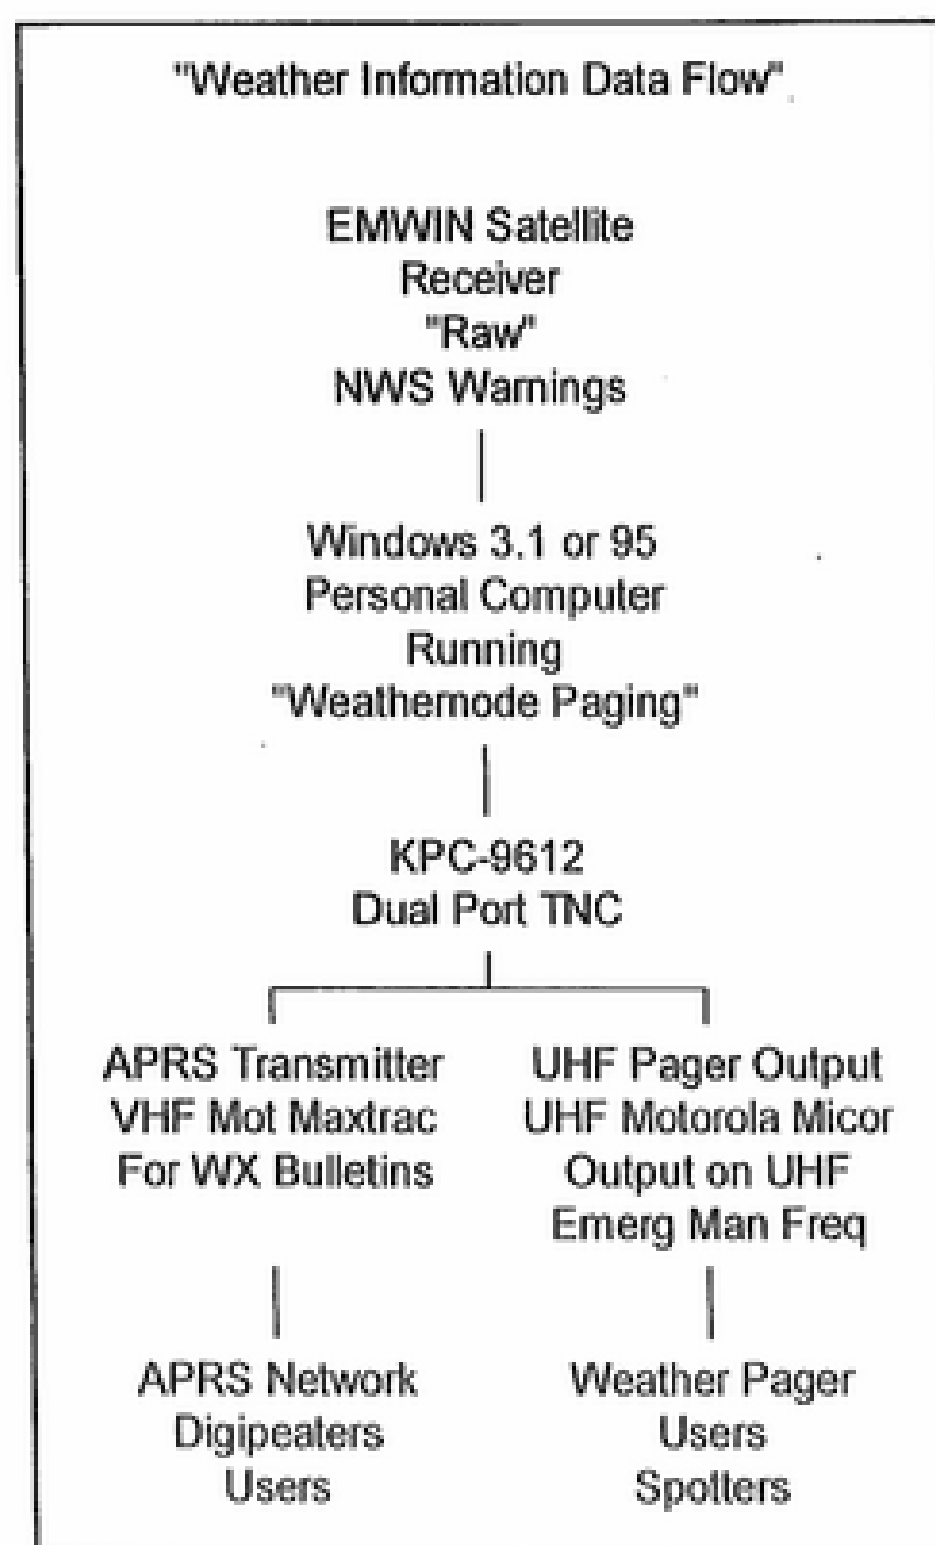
"Weather Information Data Flow"

EMWIN Satellite
Receiver
"Raw"
NWS Warnings

Windows 3.1 or 95
Personal Computer
Running
"Weathernode Paging"

KPC-9612
Dual Port TNC

APRS Transmitter
VHF Mot Maxtrac
For WX Bulletins

APRS Network
Digipeaters
Users

UHF Pager Output
UHF Motorola Micor
Output on UHF
Emerg Man Freq

Weather Pager
Users
Spotters